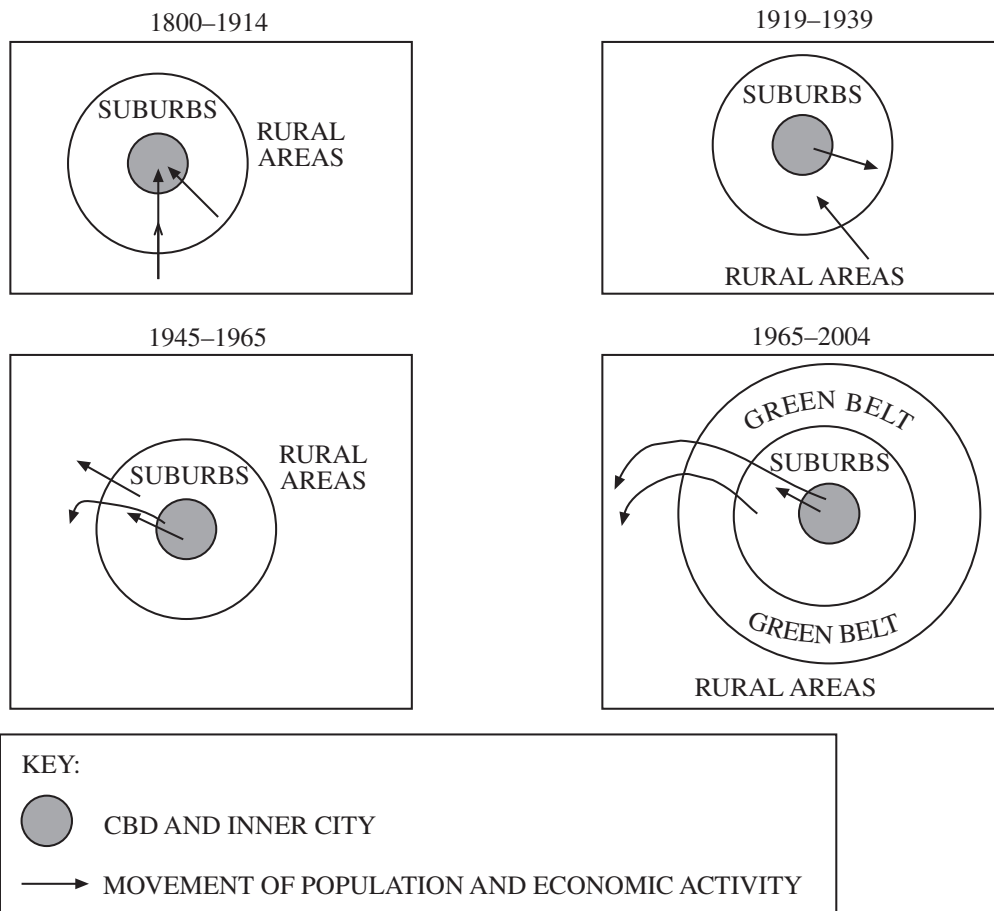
1800–1914

SUBURBS

RURAL AREAS

1919–1939

SUBURBS

RURAL AREAS

1945–1965

SUBURBS

RURAL AREAS

1965–2004

GREEN BELT

SUBURBS

GREEN BELT

RURAL AREAS

KEY:

CBD AND INNER CITY

MOVEMENT OF POPULATION AND ECONOMIC ACTIVITY